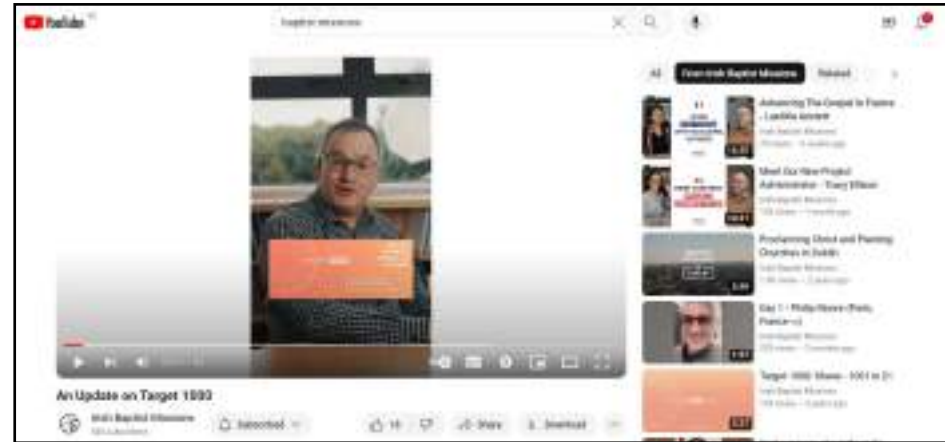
YouTube

baptist missions

All
From Irish Baptist Missions
Related

Advancing The Gospel In France - Laetitia Azzimi
Irish Baptist Missions

Meet Our New Project Administrator - Tracy Wilson
Irish Baptist Missions

Proclaiming Christ and Planting Churches in Dublin
Irish Baptist Missions

Day 1 - Philip Nunn (Paris, France)
Irish Baptist Missions

Target 1000: Share - 100 1 in 2!
Irish Baptist Missions

An Update on Target 1000
Irish Baptist Missions
Subscribed
10
Share
Download
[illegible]